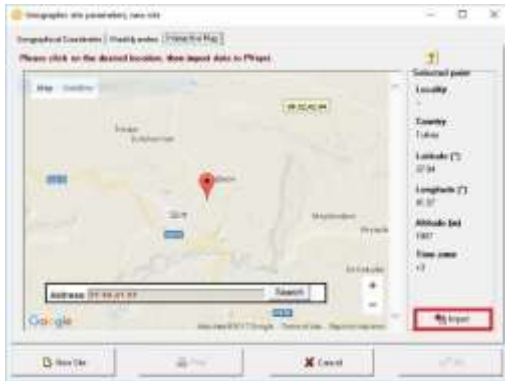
Geographic site parameters, new site

Geographical Coordinates | Monthly meteo | Interactive Map

Please click on the desired location, then import data to PVsyst

Map | Satellite

Selected point

Locality
-

Country
Turkey

Latitude [°]
37.84

Longitude [°]
41.37

Altitude [m]
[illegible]

Time zone
+3

Address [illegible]

Search

+
−

Google

Map data ©2017 Google | Terms of Use | Report a map error

Import

New Site

Print

Cancel

OK